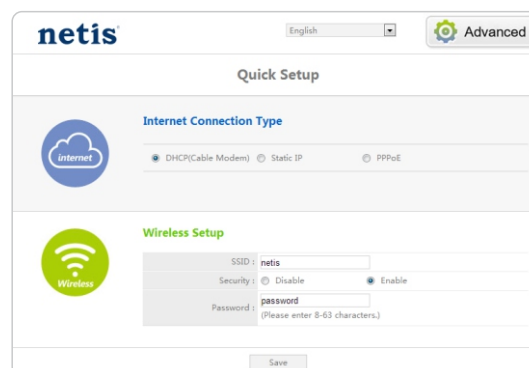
netis

English

Advanced

Quick Setup

internet

Internet Connection Type

DHCP(Cable Modem) Static IP PPPoE

Wireless

Wireless Setup

SSID : netis

Security : Disable Enable

Password : password
(Please enter 8-63 characters.)

Save